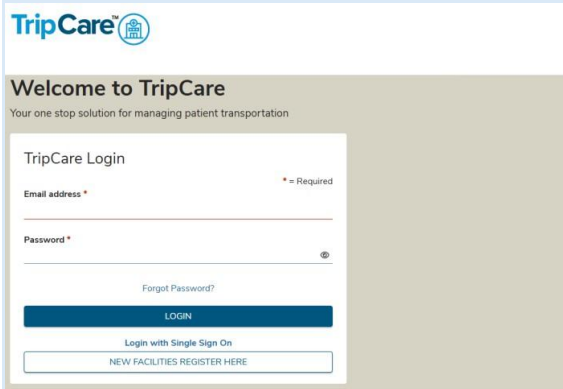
TripCare™

Welcome to TripCare

Your one stop solution for managing patient transportation

TripCare Login

* = Required

Email address *

Password *

Forgot Password?

LOGIN

Login with Single Sign On

NEW FACILITIES REGISTER HERE